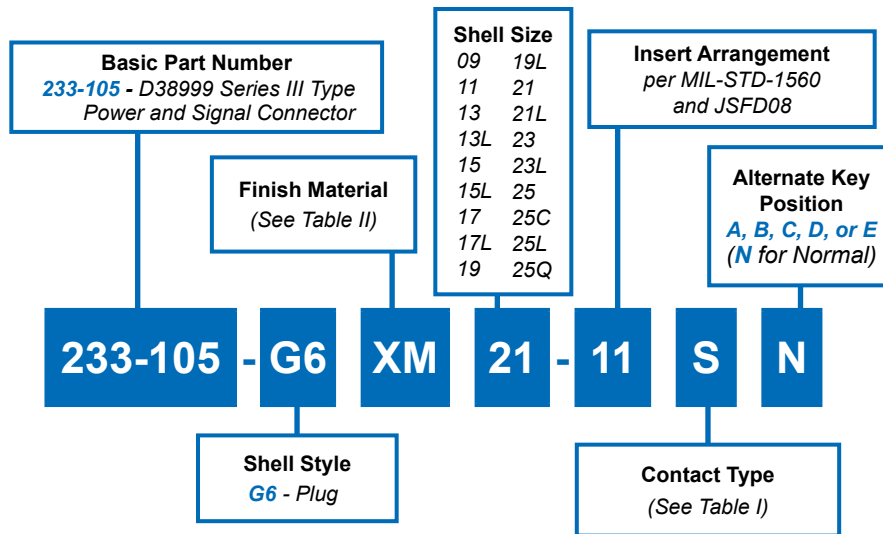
Basic Part Number
233-105 - D38999 Series III Type Power and Signal Connector

Shell Size
09 19L
11 21
13 21L
13L 23
15 23L
15L 25
17 25C
17L 25L
19 25Q

Insert Arrangement
per MIL-STD-1560 and JSFD08

Finish Material
(See Table II)

Alternate Key Position
A, B, C, D, or E
(N for Normal)

233-105 - G6 XM 21 - 11 S N

Shell Style
G6 - Plug

Contact Type
(See Table I)